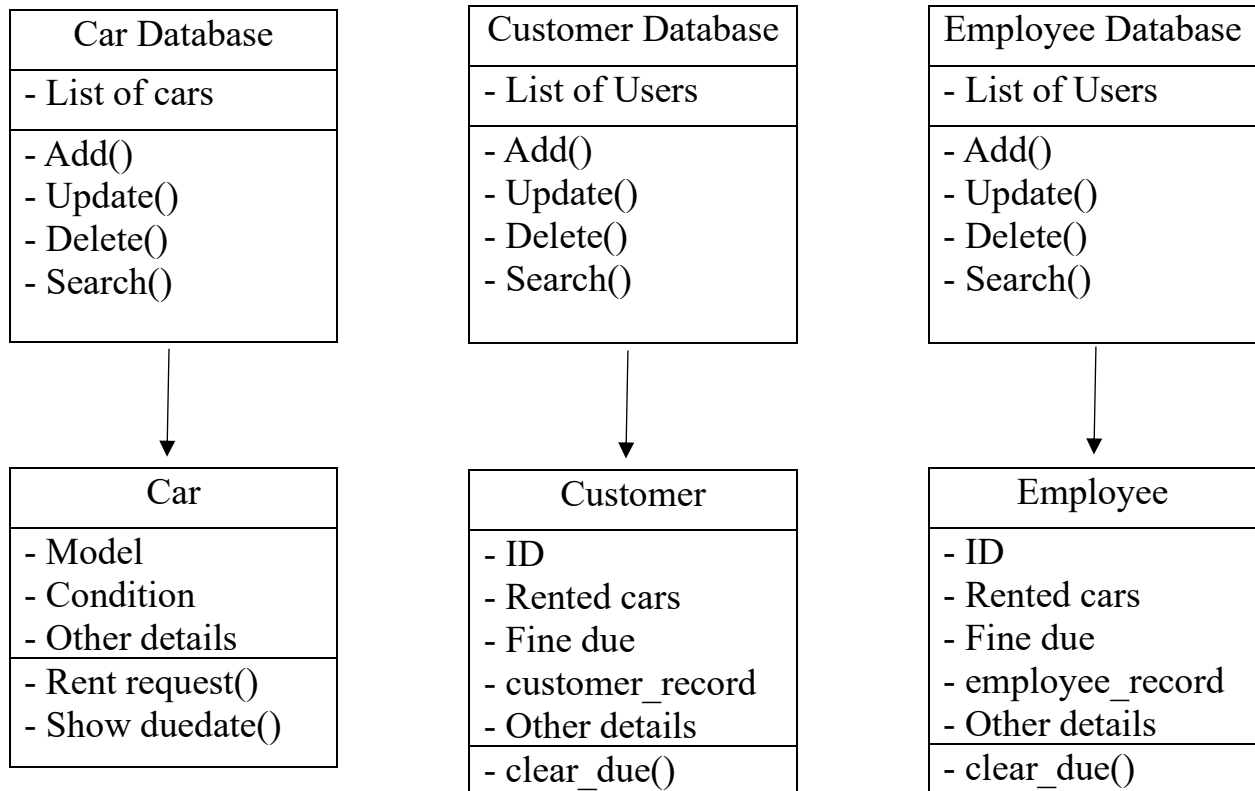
Car Database
- List of cars
- Add()
- Update()
- Delete()
- Search()

Customer Database
- List of Users
- Add()
- Update()
- Delete()
- Search()

Employee Database
- List of Users
- Add()
- Update()
- Delete()
- Search()

Car
- Model
- Condition
- Other details
- Rent request()
- Show duedate()

Customer
- ID
- Rented cars
- Fine due
- customer_record
- Other details
- clear_due()

Employee
- ID
- Rented cars
- Fine due
- employee_record
- Other details
- clear_due()